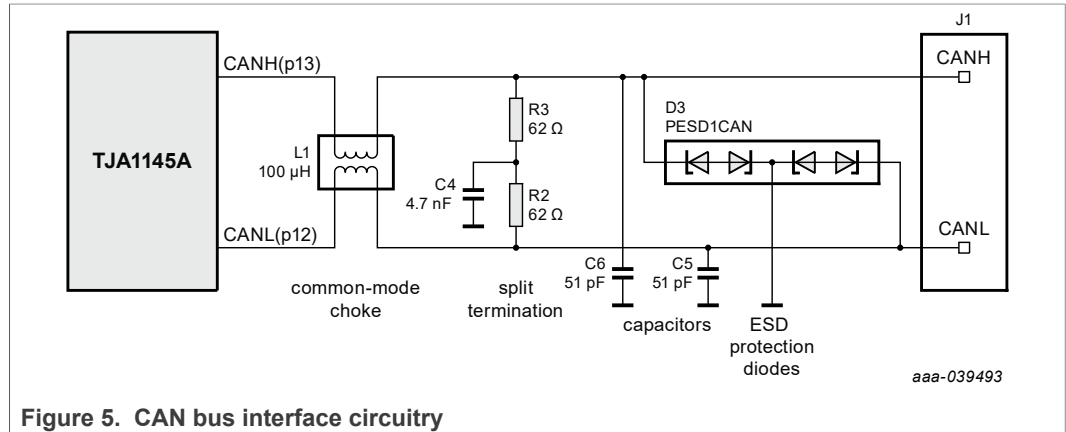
TJA1145A

CANH(p13)

CANL(p12)

L1
100 µH

common-mode choke

R3
62 Ω

C4
4.7 nF

R2
62 Ω

split termination

C6
51 pF

C5
51 pF

capacitors

D3
PESD1CAN

ESD protection diodes

J1

CANH

CANL

aaa-039493

Figure 5. CAN bus interface circuitry